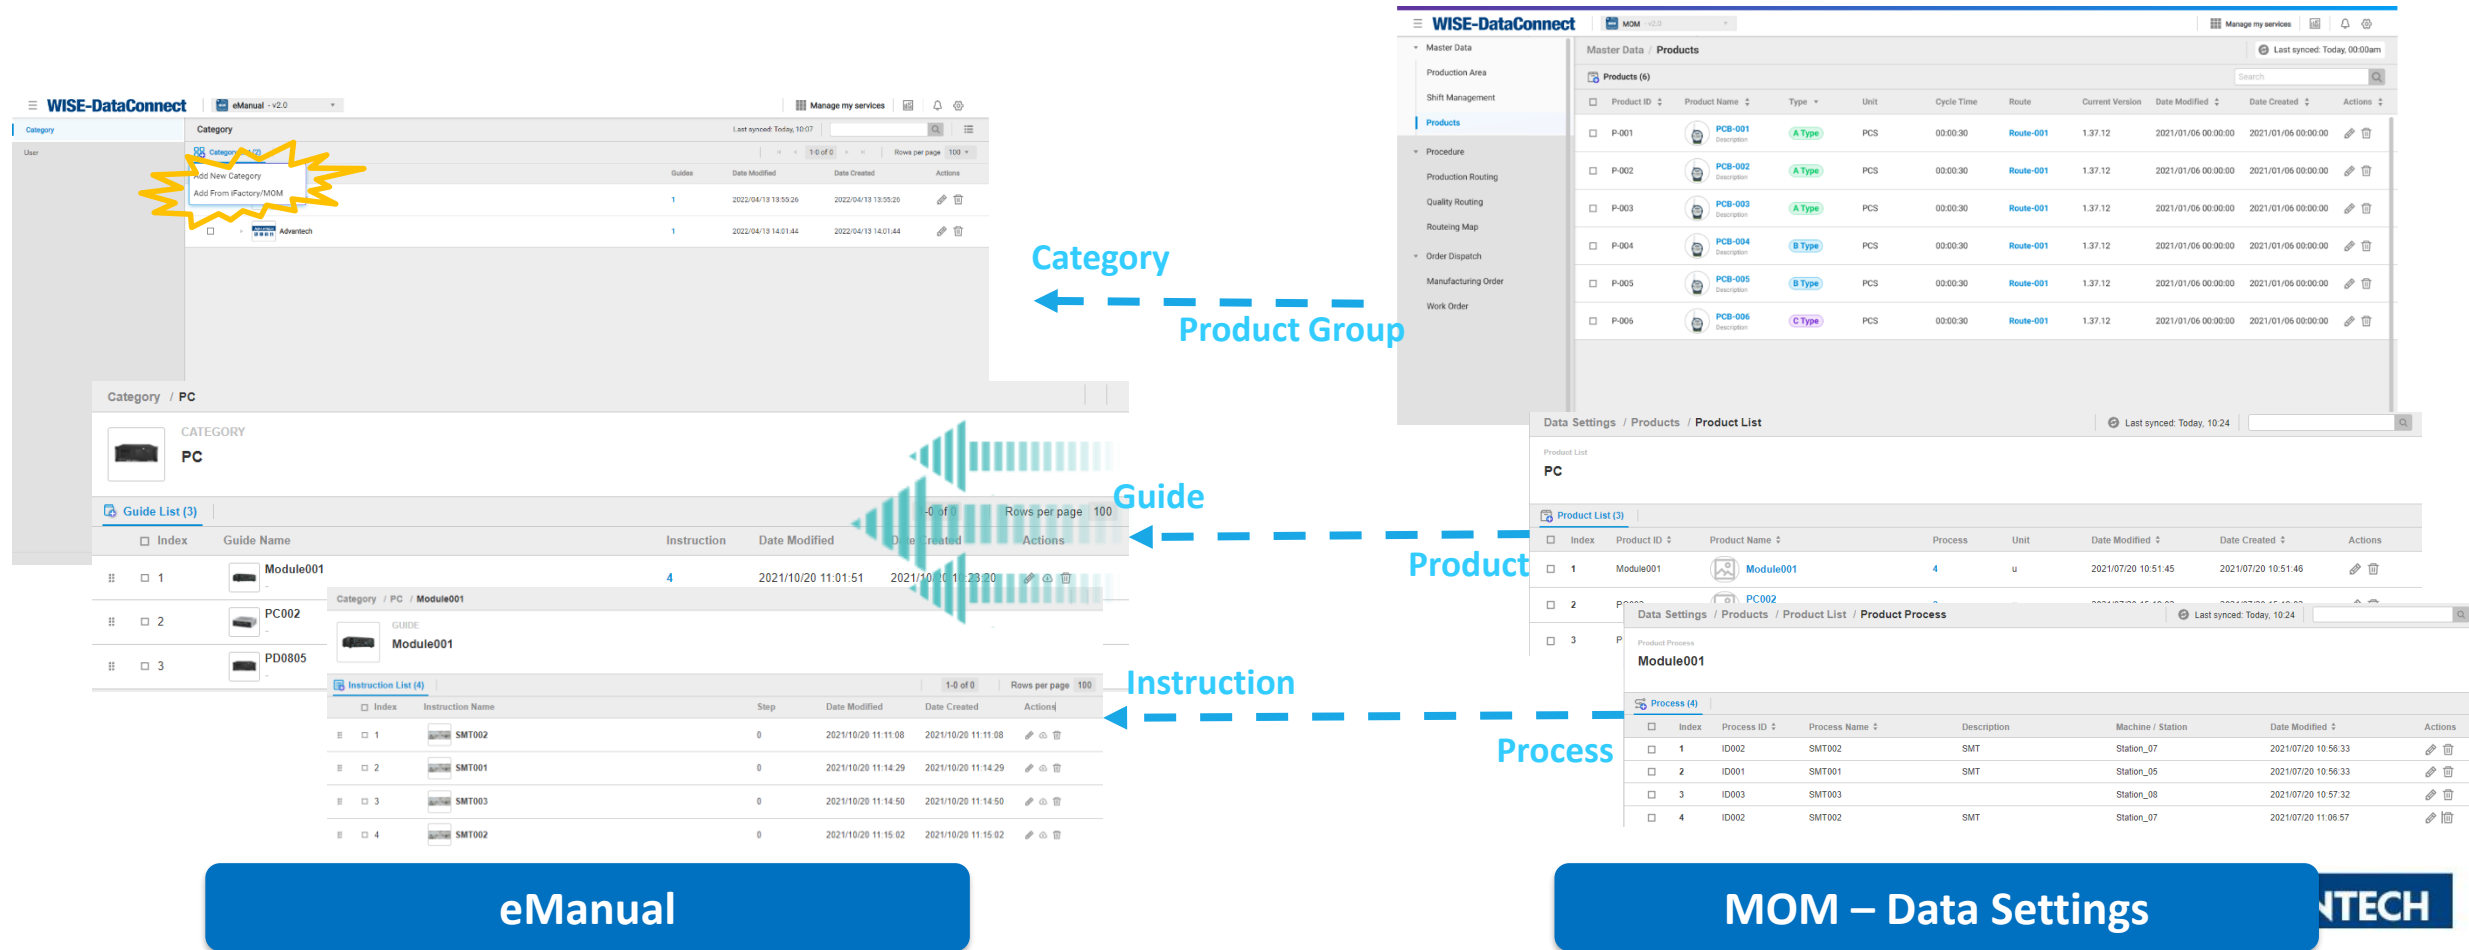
WISE-DataConnect eManual - v2.0 Manage my services

Category
User

Category Last synced: Today, 10:07
Category (2)
Add New Category
Add From iFactory/MOM
1-0 of 0 Rows per page 100
Guides Date Modified Date Created Actions
1 2022/04/13 13:55:26 2022/04/13 13:55:26
Advantech 1 2022/04/13 14:01:44 2022/04/13 14:01:44

Category / PC
CATEGORY
PC
Guide List (3)
1-0 of 0 Rows per page 100
Index Guide Name Instruction Date Modified Date Created Actions
1 Module001 4 2021/10/20 11:01:51 2021/10/20 11:23:20
2 PC002
3 PD0805

Category / PC / Module001
GUIDE
Module001
Instruction List (4) 1-0 of 0 Rows per page 100

| Index | Instruction Name | Step | Date Modified | Date Created | Actions |
|---|---|---|---|---|---|
| 1 | SMT002 | 0 | 2021/10/20 11:11:08 | 2021/10/20 11:11:08 | |
| 2 | SMT001 | 0 | 2021/10/20 11:14:29 | 2021/10/20 11:14:29 | |
| 3 | SMT003 | 0 | 2021/10/20 11:14:50 | 2021/10/20 11:14:50 | |
| 4 | SMT002 | 0 | 2021/10/20 11:15:02 | 2021/10/20 11:15:02 | |

Category
Product Group
Guide
Product
Instruction
Process

WISE-DataConnect MOM Manage my services
Master Data
Production Area
Shift Management
Products
Procedure
Production Routing
Quality Routing
Routeing Map
Order Dispatch
Manufacturing Order
Work Order

Master Data / Products Last synced: Today, 00:00am
Products (6) Search

| Product ID | Product Name | Type | Unit | Cycle Time | Route | Current Version | Date Modified | Date Created | Actions |
|---|---|---|---|---|---|---|---|---|---|
| P-001 | PCB-001 Description | A Type | PCS | 00:00:30 | Route-001 | 1.37.12 | 2021/01/06 00:00:00 | 2021/01/06 00:00:00 | |
| P-002 | PCB-002 Description | A Type | PCS | 00:00:30 | Route-001 | 1.37.12 | 2021/01/06 00:00:00 | 2021/01/06 00:00:00 | |
| P-003 | PCB-003 Description | A Type | PCS | 00:00:30 | Route-001 | 1.37.12 | 2021/01/06 00:00:00 | 2021/01/06 00:00:00 | |
| P-004 | PCB-004 Description | B Type | PCS | 00:00:30 | Route-001 | 1.37.12 | 2021/01/06 00:00:00 | 2021/01/06 00:00:00 | |
| P-005 | PCB-005 Description | B Type | PCS | 00:00:30 | Route-001 | 1.37.12 | 2021/01/06 00:00:00 | 2021/01/06 00:00:00 | |
| P-006 | PCB-006 Description | C Type | PCS | 00:00:30 | Route-001 | 1.37.12 | 2021/01/06 00:00:00 | 2021/01/06 00:00:00 | |

Data Settings / Products / Product List Last synced: Today, 10:24
Product List
PC
Product List (3)

| Index | Product ID | Product Name | Process | Unit | Date Modified | Date Created | Actions |
|---|---|---|---|---|---|---|---|
| 1 | Module001 | Module001 | 4 | u | 2021/07/20 10:51:45 | 2021/07/20 10:51:46 | |
| 2 | P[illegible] | PC002 | | | | | |
| 3 | P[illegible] | | | | | | |

Data Settings / Products / Product List / Product Process Last synced: Today, 10:24
Product Process
Module001
Process (4)

| Index | Process ID | Process Name | Description | Machine / Station | Date Modified | Actions |
|---|---|---|---|---|---|---|
| 1 | ID002 | SMT002 | SMT | Station_07 | 2021/07/20 10:56:33 | |
| 2 | ID001 | SMT001 | SMT | Station_05 | 2021/07/20 10:56:33 | |
| 3 | ID003 | SMT003 | | Station_08 | 2021/07/20 10:57:32 | |
| 4 | ID002 | SMT002 | SMT | Station_07 | 2021/07/20 11:06:57 | |

eManual
MOM – Data Settings
NTECH